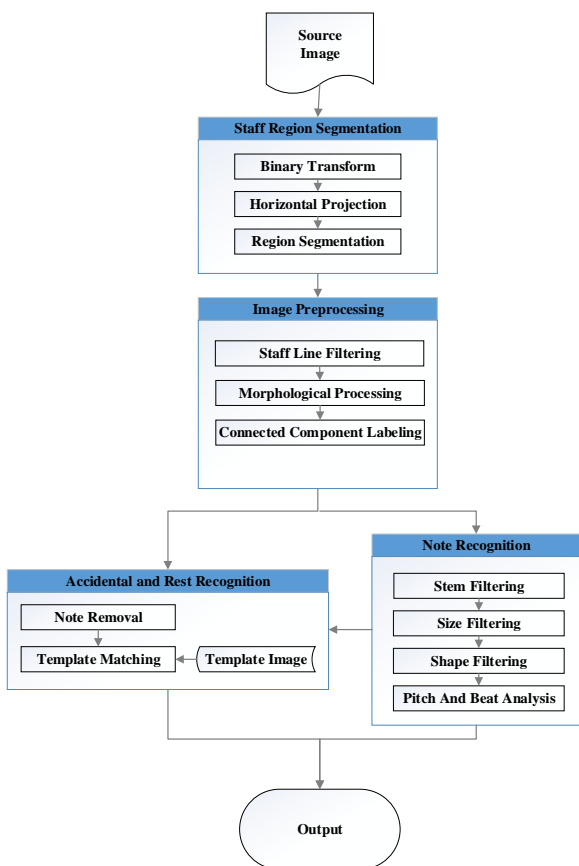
Source Image

Staff Region Segmentation

Binary Transform

Horizontal Projection

Region Segmentation

Image Preprocessing

Staff Line Filtering

Morphological Processing

Connected Component Labeling

Note Recognition

Stem Filtering

Size Filtering

Shape Filtering

Pitch And Beat Analysis

Accidental and Rest Recognition

Note Removal

Template Matching

Template Image

Output